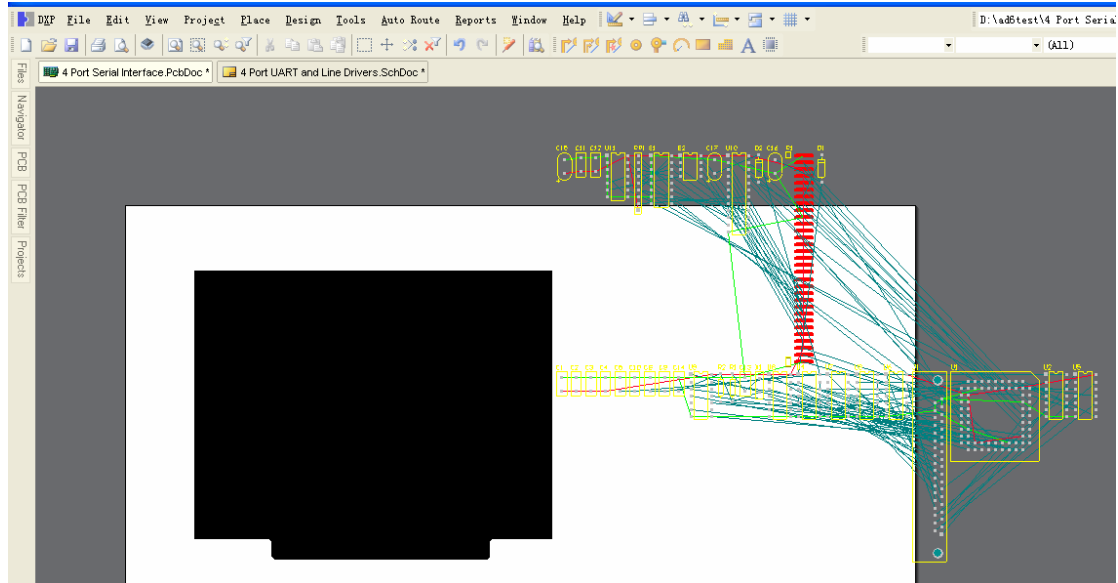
DXP File Edit View Project Place Design Tools Auto Route Reports Window Help

D:\ad6test\4 Port Seria

(All)

Files Navigator PCB PCB Filter Projects

4 Port Serial Interface.PcbDoc * 4 Port UART and Line Drivers.SchDoc *

A